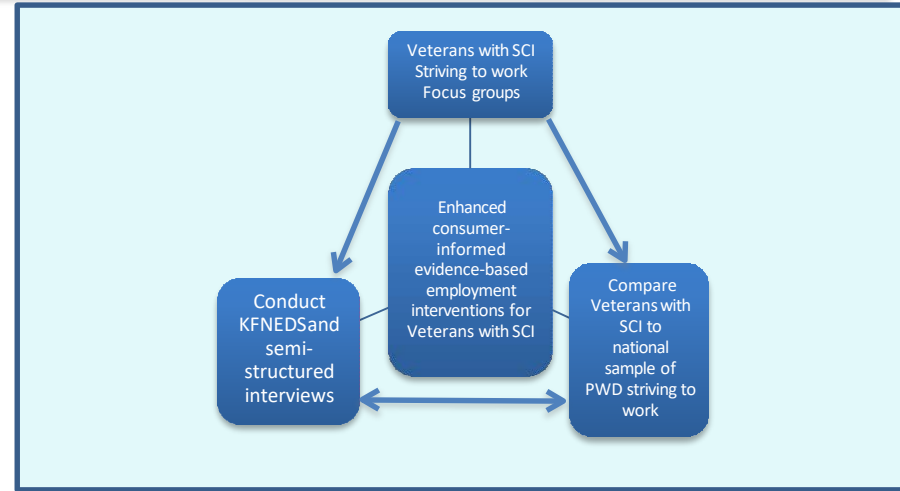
Veterans with SCI Striving to work Focus groups

Enhanced consumer-informed evidence-based employment interventions for Veterans with SCI

Conduct KFNEDSand semi-structured interviews

Compare Veterans with SCI to national sample of PWD striving to work